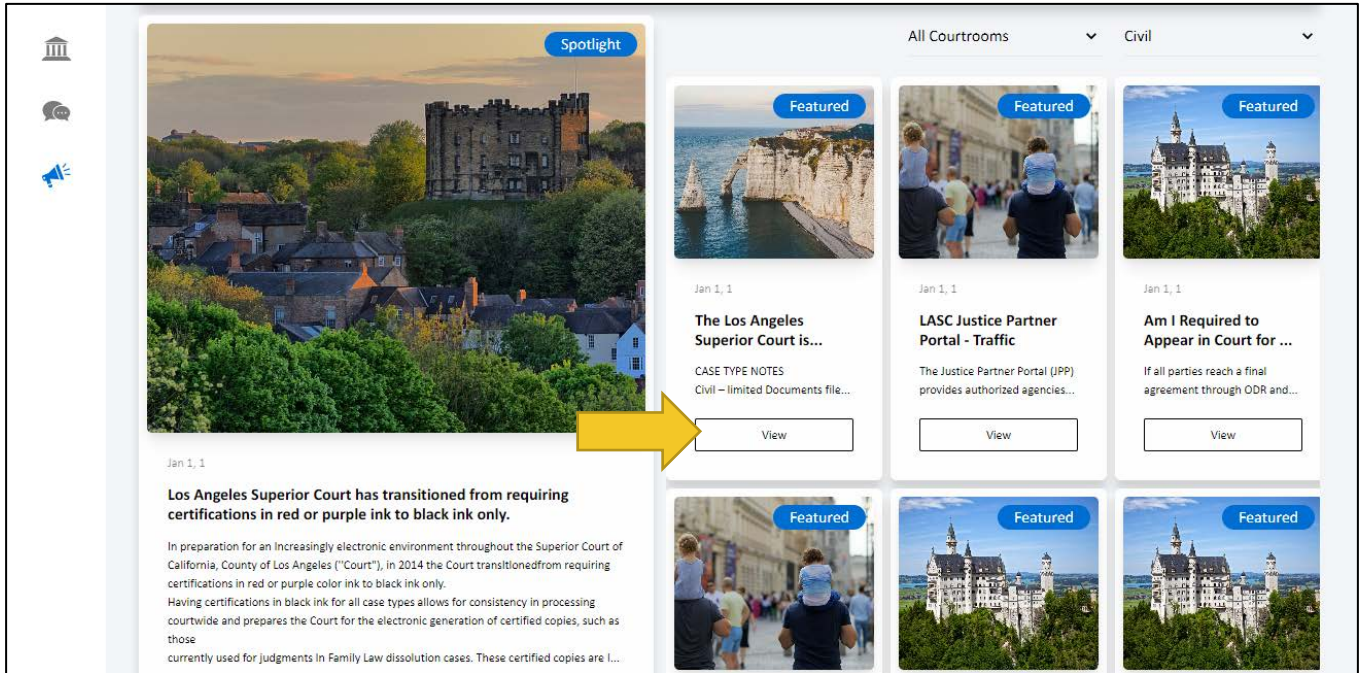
Spotlight

All Courtrooms

Civil

Featured

Jan 1, 1

The Los Angeles Superior Court is...

CASE TYPE NOTES
Civil – limited Documents file...

View

Featured

Jan 1, 1

LASC Justice Partner Portal - Traffic

The Justice Partner Portal (JPP) provides authorized agencies...

View

Featured

Jan 1, 1

Am I Required to Appear in Court for ...

If all parties reach a final agreement through ODR and...

View

Jan 1, 1

Los Angeles Superior Court has transitioned from requiring certifications in red or purple ink to black ink only.

In preparation for an increasingly electronic environment throughout the Superior Court of California, County of Los Angeles ("Court"), in 2014 the Court transitionedfrom requiring certifications in red or purple color ink to black ink only.
Having certifications in black ink for all case types allows for consistency in processing courtwide and prepares the Court for the electronic generation of certified copies, such as those
currently used for judgments in Family Law dissolution cases. These certified copies are l...

Featured

Featured

Featured